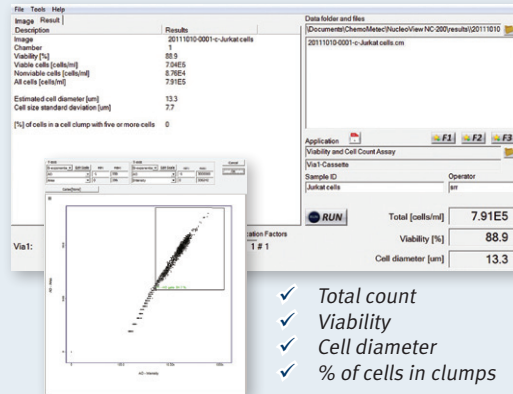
File Tools Help

Image | Result

| Description | Results |
|---|---|
| Image | 20111010-0001-c-Jurkat cells |
| Chamber | 1 |
| Viability [%] | 88.9 |
| Viable cells [cells/ml] | 7.04E5 |
| Nonviable cells [cells/ml] | 8.76E4 |
| All cells [cells/ml] | 7.91E5 |
| Estimated cell diameter [um] | 13.3 |
| Cell size standard deviation [um] | 7.7 |
| [%] of cells in a cell clump with five or more cells | 0 |

Data folder and files

[Documents\ChemoMetec\NucleoView NC-200\results\20111010

20111010-0001-c-Jurkat cells.cm

Application

F1 F2 F3

Viability and Cell Count Assay

Via1-Cassette

Sample ID

Operator

Jurkat cells

sm

RUN

Total [cells/ml] 7.91E5

Viability [%] 88.9

Cell diameter [um] 13.3

Via1:

ation Factors

1 # 1

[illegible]

✓ Total count
✓ Viability
✓ Cell diameter
✓ % of cells in clumps